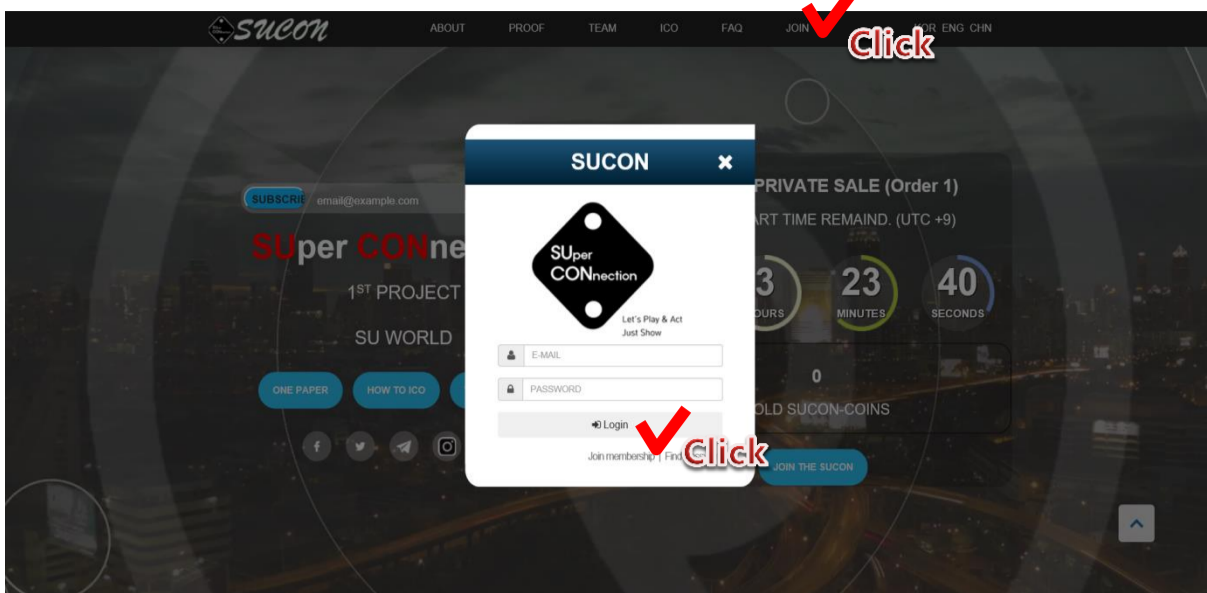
SUCON

ABOUT PROOF TEAM ICO FAQ JOIN KOR ENG CHN

Click

SUBSCRI email@example.com

SUper CONne

1ST PROJECT

SU WORLD

ONE PAPER HOW TO ICO

SUCON ✖

SUper CONnection

Let's Play & Act
Just Show

E-MAIL

PASSWORD

Login

Click

Join membership | Find

PRIVATE SALE (Order 1)

ART TIME REMAIND. (UTC +9)

3 OURS 23 MINUTES 40 SECONDS

0

OLD SUCON-COINS

JOIN THE SUCON